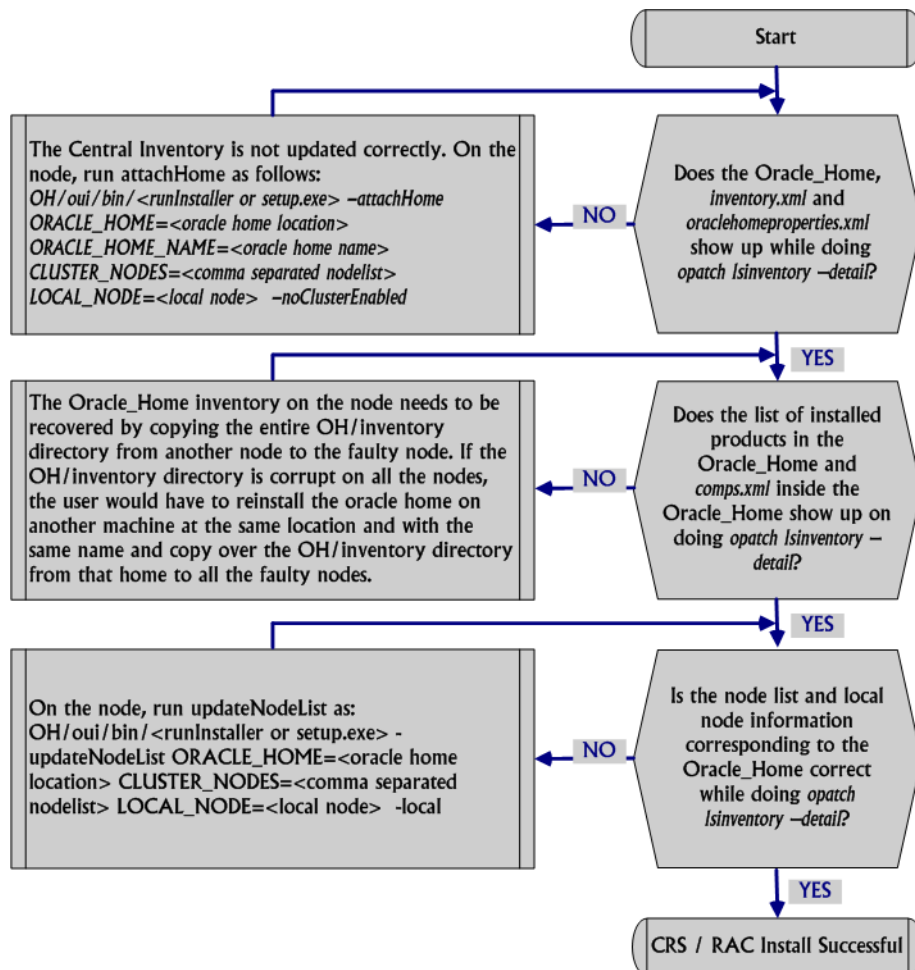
Start

Does the Oracle_Home, inventory.xml and oraclehomeproperties.xml show up while doing opatch lsinventory –detail?

NO

The Central Inventory is not updated correctly. On the node, run attachHome as follows:
OH/oui/bin/<runInstaller or setup.exe> –attachHome ORACLE_HOME=<oracle home location> ORACLE_HOME_NAME=<oracle home name> CLUSTER_NODES=<comma separated nodelist> LOCAL_NODE=<local node> –noClusterEnabled

YES

Does the list of installed products in the Oracle_Home and comps.xml inside the Oracle_Home show up on doing opatch lsinventory –detail?

NO

The Oracle_Home inventory on the node needs to be recovered by copying the entire OH/inventory directory from another node to the faulty node. If the OH/inventory directory is corrupt on all the nodes, the user would have to reinstall the oracle home on another machine at the same location and with the same name and copy over the OH/inventory directory from that home to all the faulty nodes.

YES

Is the node list and local node information corresponding to the Oracle_Home correct while doing opatch lsinventory –detail?

NO

On the node, run updateNodeList as:
OH/oui/bin/<runInstaller or setup.exe> -updateNodeList ORACLE_HOME=<oracle home location> CLUSTER_NODES=<comma separated nodelist> LOCAL_NODE=<local node> -local

YES

CRS / RAC Install Successful